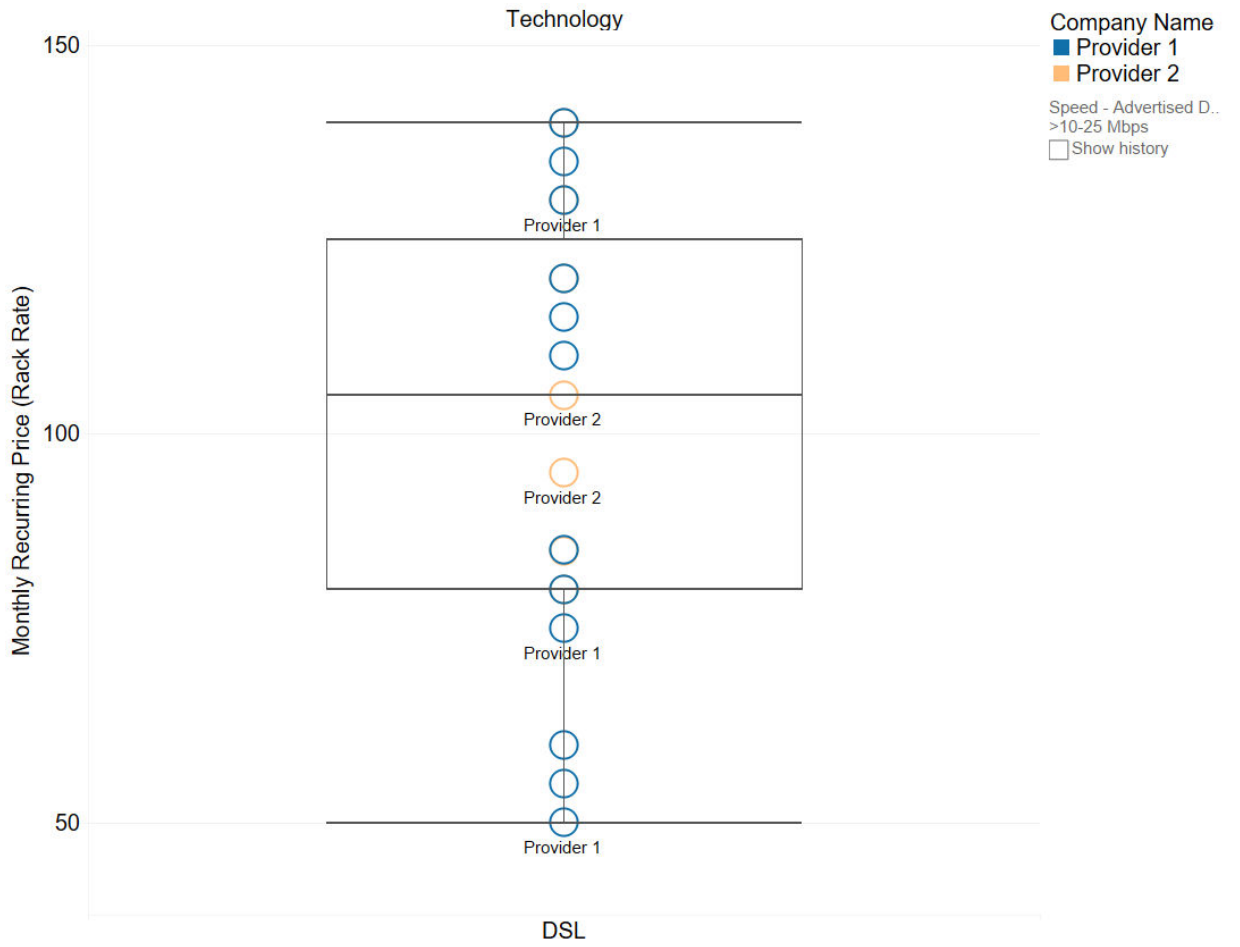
Technology

Company Name
Provider 1
Provider 2

Speed - Advertised D..
>10-25 Mbps
Show history

150
100
50

Monthly Recurring Price (Rack Rate)

Provider 1
Provider 2
Provider 2
Provider 1
Provider 1

DSL